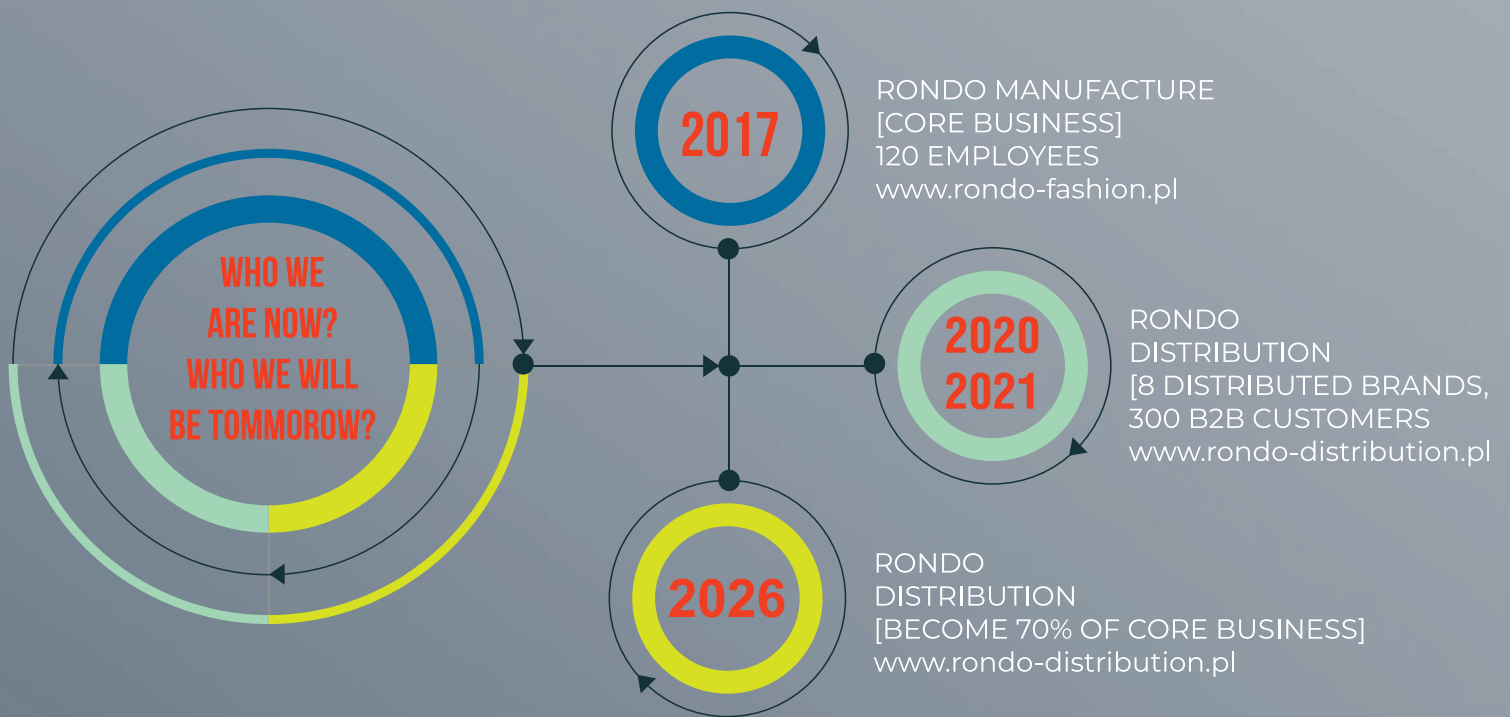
WHO WE ARE NOW? WHO WE WILL BE TOMMOROW?

2017

RONDO MANUFACTURE
[CORE BUSINESS]
120 EMPLOYEES
www.rondo-fashion.pl

2020
2021

RONDO
DISTRIBUTION
[8 DISTRIBUTED BRANDS,
300 B2B CUSTOMERS
www.rondo-distribution.pl

2026

RONDO
DISTRIBUTION
[BECOME 70% OF CORE BUSINESS]
www.rondo-distribution.pl